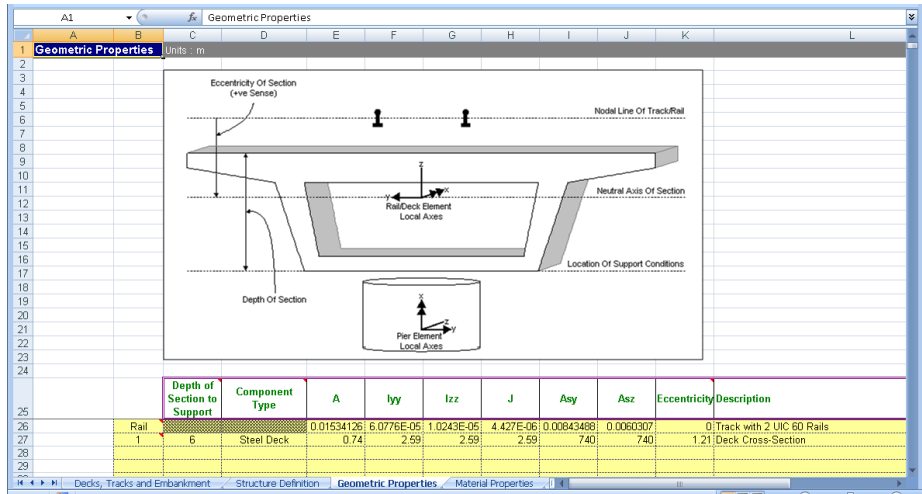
A1 Geometric Properties

| | A | B | C | D | E | F | G | H | I | J | K | L |
|---|---|---|---|---|---|---|---|---|---|---|---|---|
| 1 | Geometric Properties | Units : m | | | | | | | | | | |

Eccentricity Of Section (+ve Sense)
Nodal Line Of Track/Rail
z
y
x
Rail/Deck Element Local Axes
Neutral Axis Of Section
Location Of Support Conditions
Depth Of Section
X
Z
Y
Pier Element Local Axes

| 25 | | | Depth of Section to Support | Component Type | A | Iyy | Izz | J | Asy | Asz | Eccentricity | Description |
|---|---|---|---|---|---|---|---|---|---|---|---|---|
| 26 | | Rail | | | 0.01534126 | 6.0776E-05 | 1.0243E-05 | 4.427E-06 | 0.00843488 | 0.0060307 | 0 | Track with 2 UIC 60 Rails |
| 27 | | 1 | 6 | Steel Deck | 0.74 | 2.59 | 2.59 | 2.59 | 740 | 740 | 1.21 | Deck Cross-Section |
| 28 | | | | | | | | | | | | |
| 29 | | | | | | | | | | | | |

Decks, Tracks and Embankment | Structure Definition | Geometric Properties | Material Properties